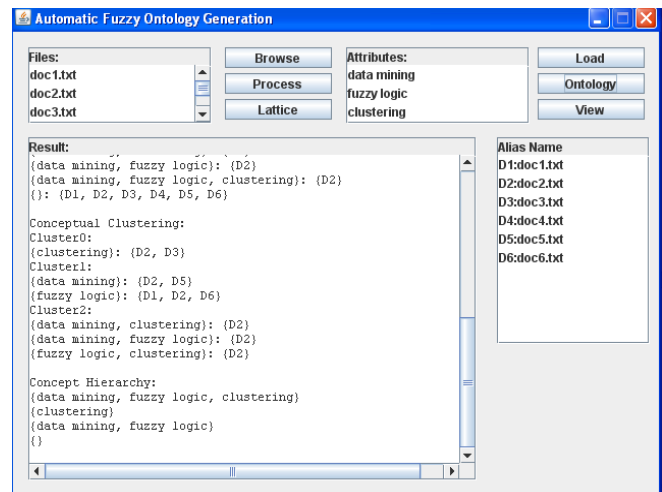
Automatic Fuzzy Ontology Generation

Files:
doc1.txt
doc2.txt
doc3.txt

Browse
Process
Lattice

Attributes:
data mining
fuzzy logic
clustering

Load
Ontology
View

Result:
{data mining, fuzzy logic}: {D2}
{data mining, fuzzy logic, clustering}: {D2}
{}: {D1, D2, D3, D4, D5, D6}

Conceptual Clustering:
Cluster0:
{clustering}: {D2, D3}
Cluster1:
{data mining}: {D2, D5}
{fuzzy logic}: {D1, D2, D6}
Cluster2:
{data mining, clustering}: {D2}
{data mining, fuzzy logic}: {D2}
{fuzzy logic, clustering}: {D2}

Concept Hierarchy:
{data mining, fuzzy logic, clustering}
{clustering}
{data mining, fuzzy logic}
{}

Alias Name
D1:doc1.txt
D2:doc2.txt
D3:doc3.txt
D4:doc4.txt
D5:doc5.txt
D6:doc6.txt